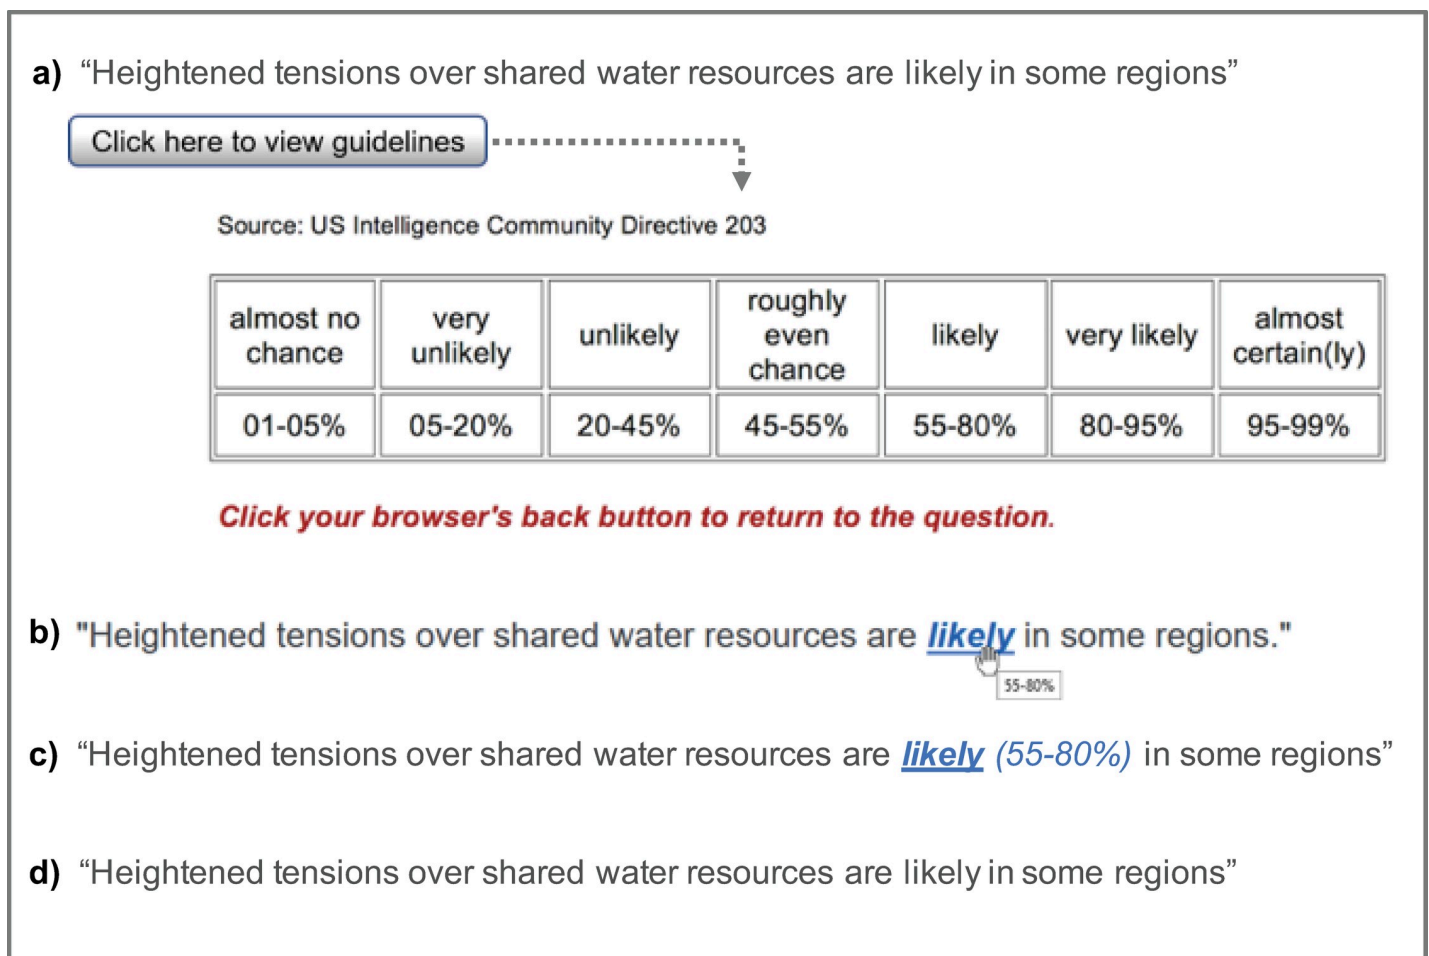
a) “Heightened tensions over shared water resources are likely in some regions”

Click here to view guidelines

Source: US Intelligence Community Directive 203

| almost no chance | very unlikely | unlikely | roughly even chance | likely | very likely | almost certain(ly) |
|---|---|---|---|---|---|---|
| 01-05% | 05-20% | 20-45% | 45-55% | 55-80% | 80-95% | 95-99% |

Click your browser's back button to return to the question.

b) "Heightened tensions over shared water resources are likely in some regions."

55-80%

c) “Heightened tensions over shared water resources are likely (55-80%) in some regions”

d) “Heightened tensions over shared water resources are likely in some regions”